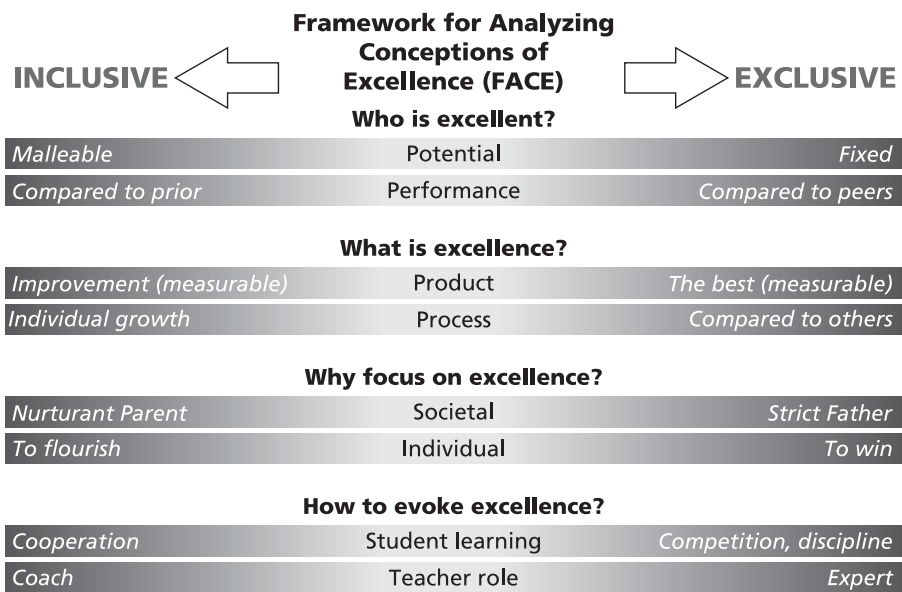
Framework for Analyzing Conceptions of Excellence (FACE)

INCLUSIVE

EXCLUSIVE

Who is excellent?

| | | |
|---|---|---|
| Malleable | Potential | Fixed |
| Compared to prior | Performance | Compared to peers |

What is excellence?

| | | |
|---|---|---|
| Improvement (measurable) | Product | The best (measurable) |
| Individual growth | Process | Compared to others |

Why focus on excellence?

| | | |
|---|---|---|
| Nurturant Parent | Societal | Strict Father |
| To flourish | Individual | To win |

How to evoke excellence?

| | | |
|---|---|---|
| Cooperation | Student learning | Competition, discipline |
| Coach | Teacher role | Expert |